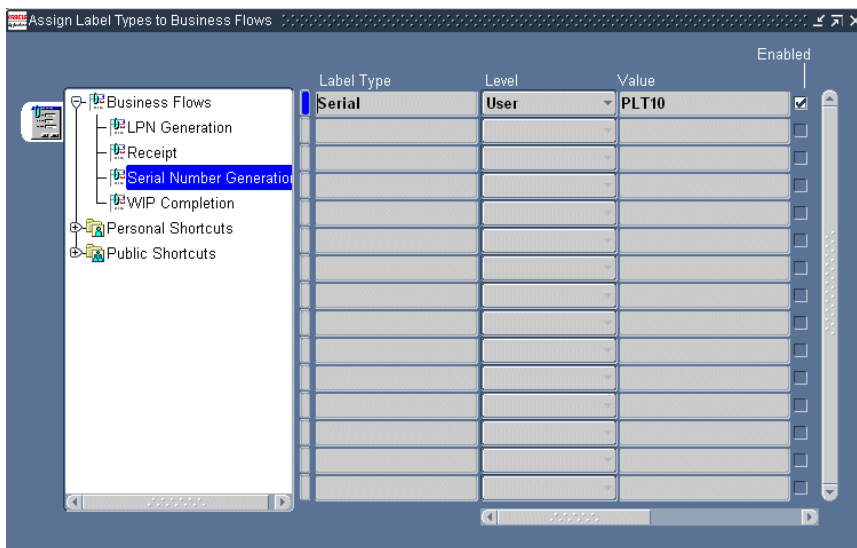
Assign Label Types to Business Flows

Business Flows
LPN Generation
Receipt
Serial Number Generatio
WIP Completion
Personal Shortcuts
Public Shortcuts

| Label Type | Level | Value | Enabled |
|---|---|---|---|
| Serial | User | PLT10 | ☑ |